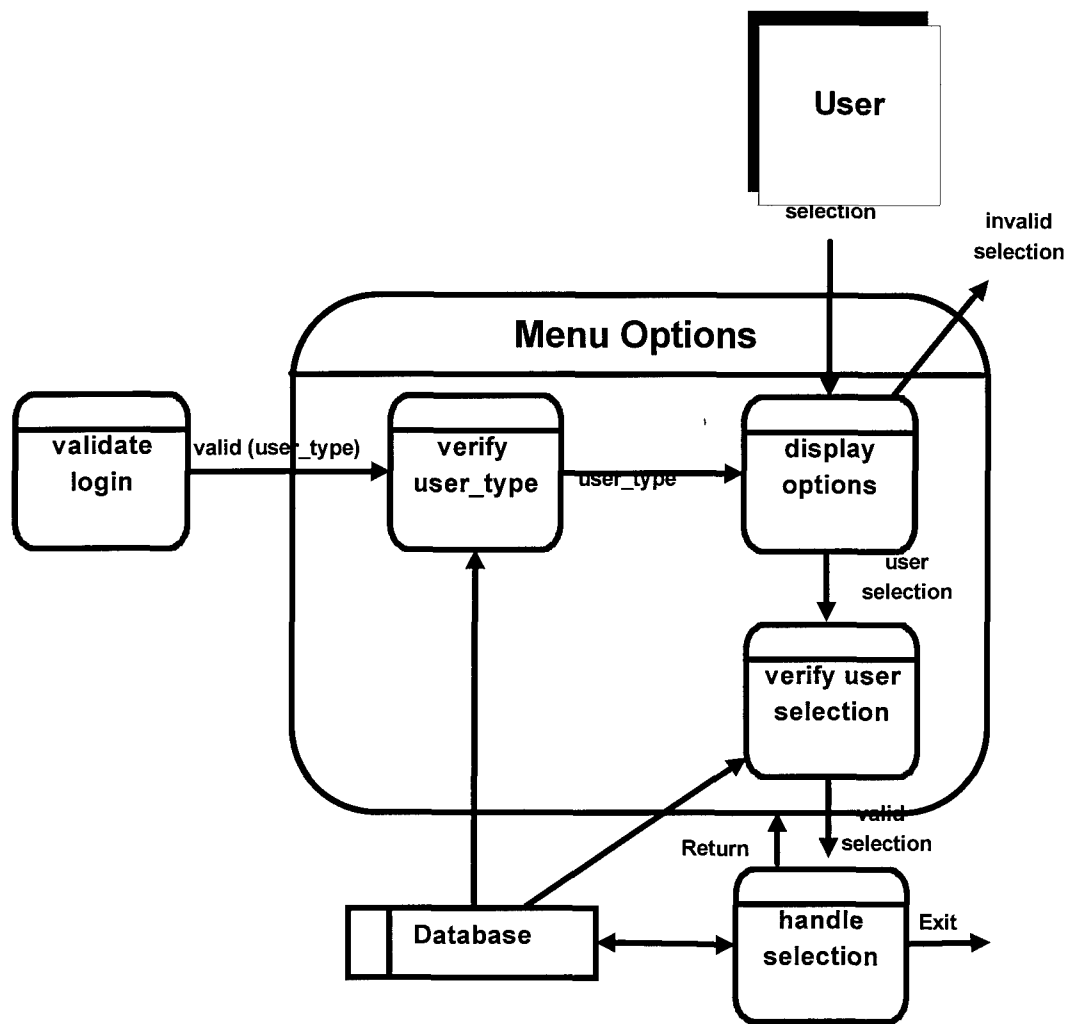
User

selection

invalid selection

Menu Options

validate login

valid (user_type)

verify user_type

user_type

display options

user selection

verify user selection

valid selection

Return

Database

handle selection

Exit